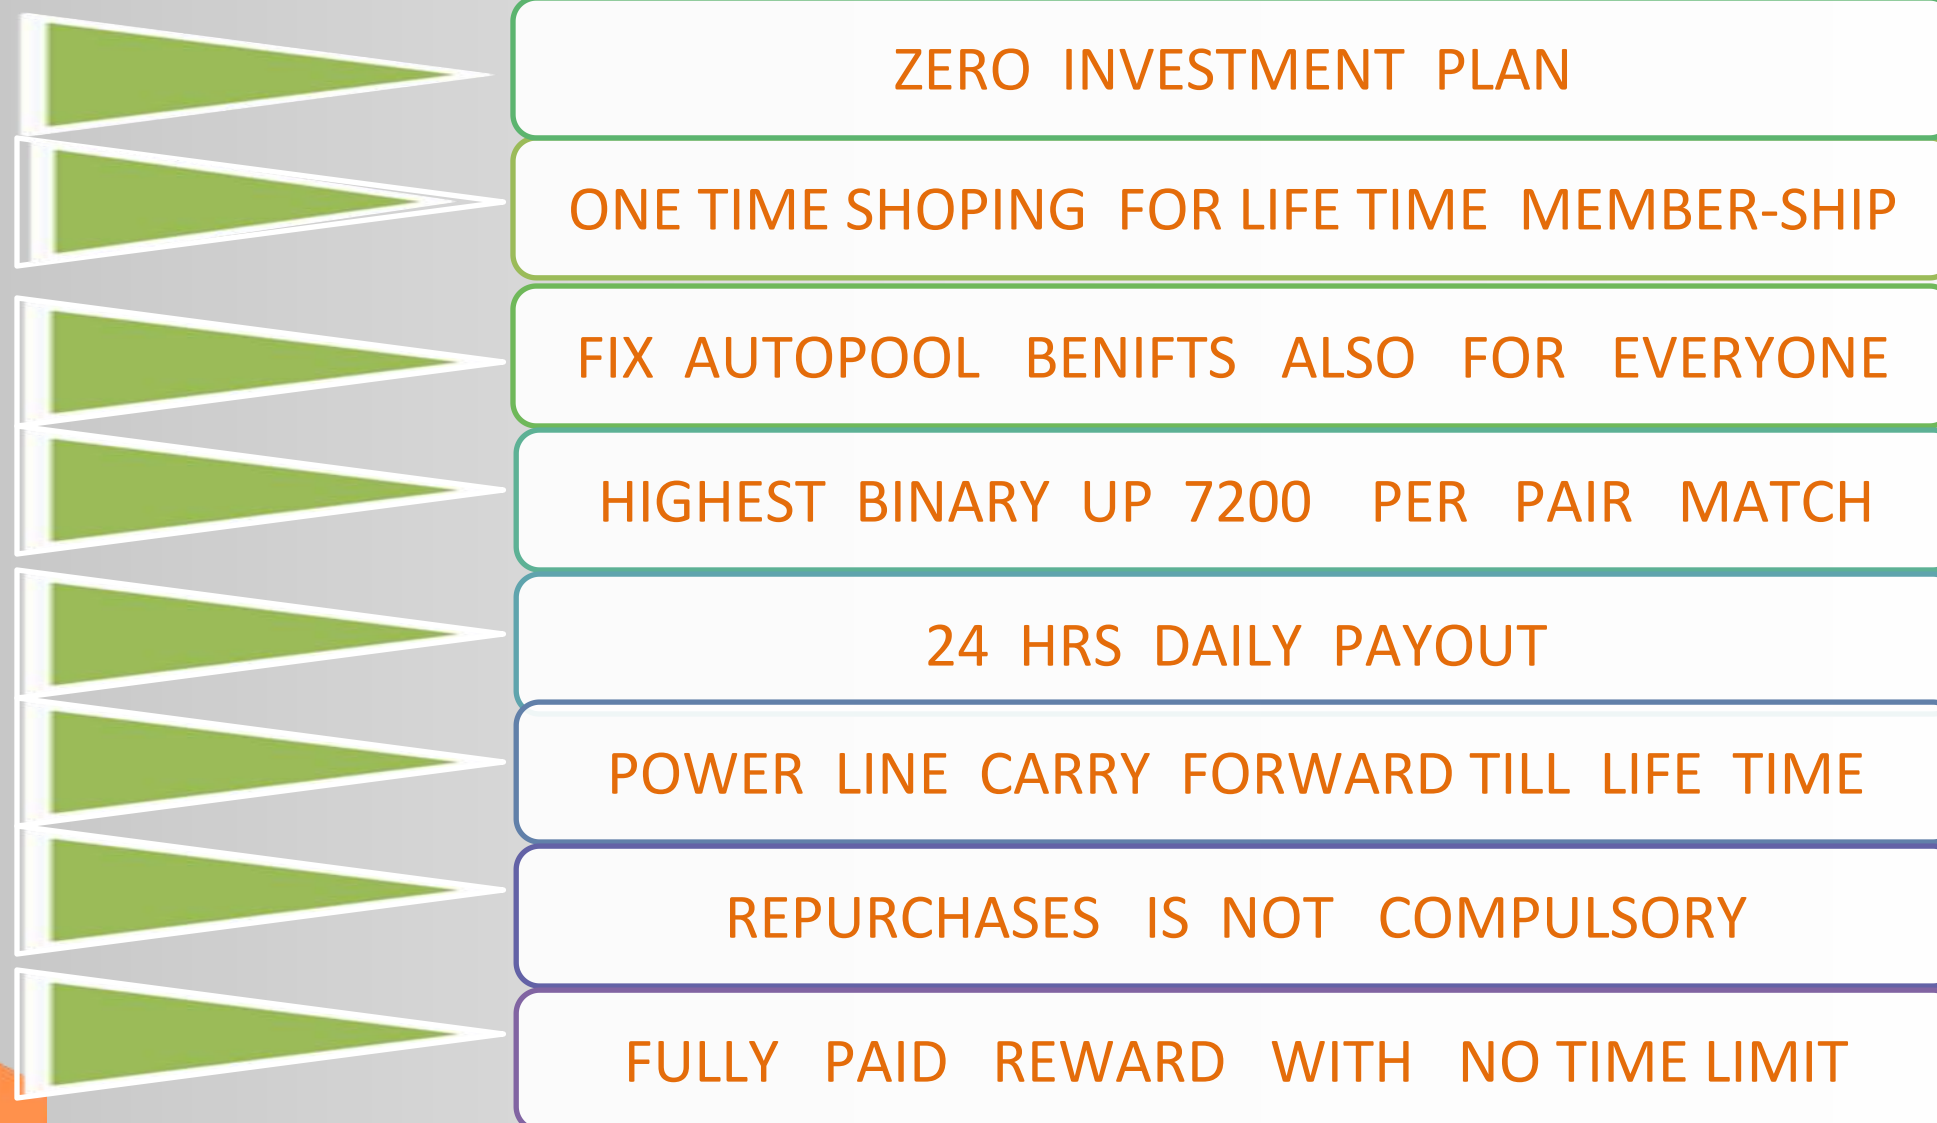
ZERO INVESTMENT PLAN

ONE TIME SHOPING FOR LIFE TIME MEMBER-SHIP

FIX AUTOPOOL BENIFTS ALSO FOR EVERYONE

HIGHEST BINARY UP 7200 PER PAIR MATCH

24 HRS DAILY PAYOUT

POWER LINE CARRY FORWARD TILL LIFE TIME

REPURCHASES IS NOT COMPULSORY

FULLY PAID REWARD WITH NO TIME LIMIT